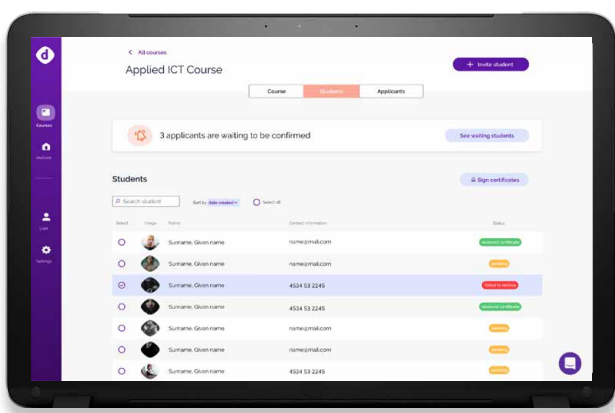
< All courses

Applied ICT Course

+ Invite student

Course | Students | Applicants

3 applicants are waiting to be confirmed

See waiting students

Students

Sign certificates

Search student

Sort by date created

Select all

Courses

Select | Image | Name | Contact information | Status

| Select | Image | Name | Contact information | Status |
|---|---|---|---|---|
| | | Surname, Given name | name@mail.com | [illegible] |
| | | Surname, Given name | name@mail.com | pending |
| | | Surname, Given name | 4534 53 2245 | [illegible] |
| | | Surname, Given name | 4534 53 2245 | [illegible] |
| | | Surname, Given name | name@mail.com | pending |
| | | Surname, Given name | name@mail.com | pending |
| | | Surname, Given name | 4534 53 2245 | pending |

User

Settings